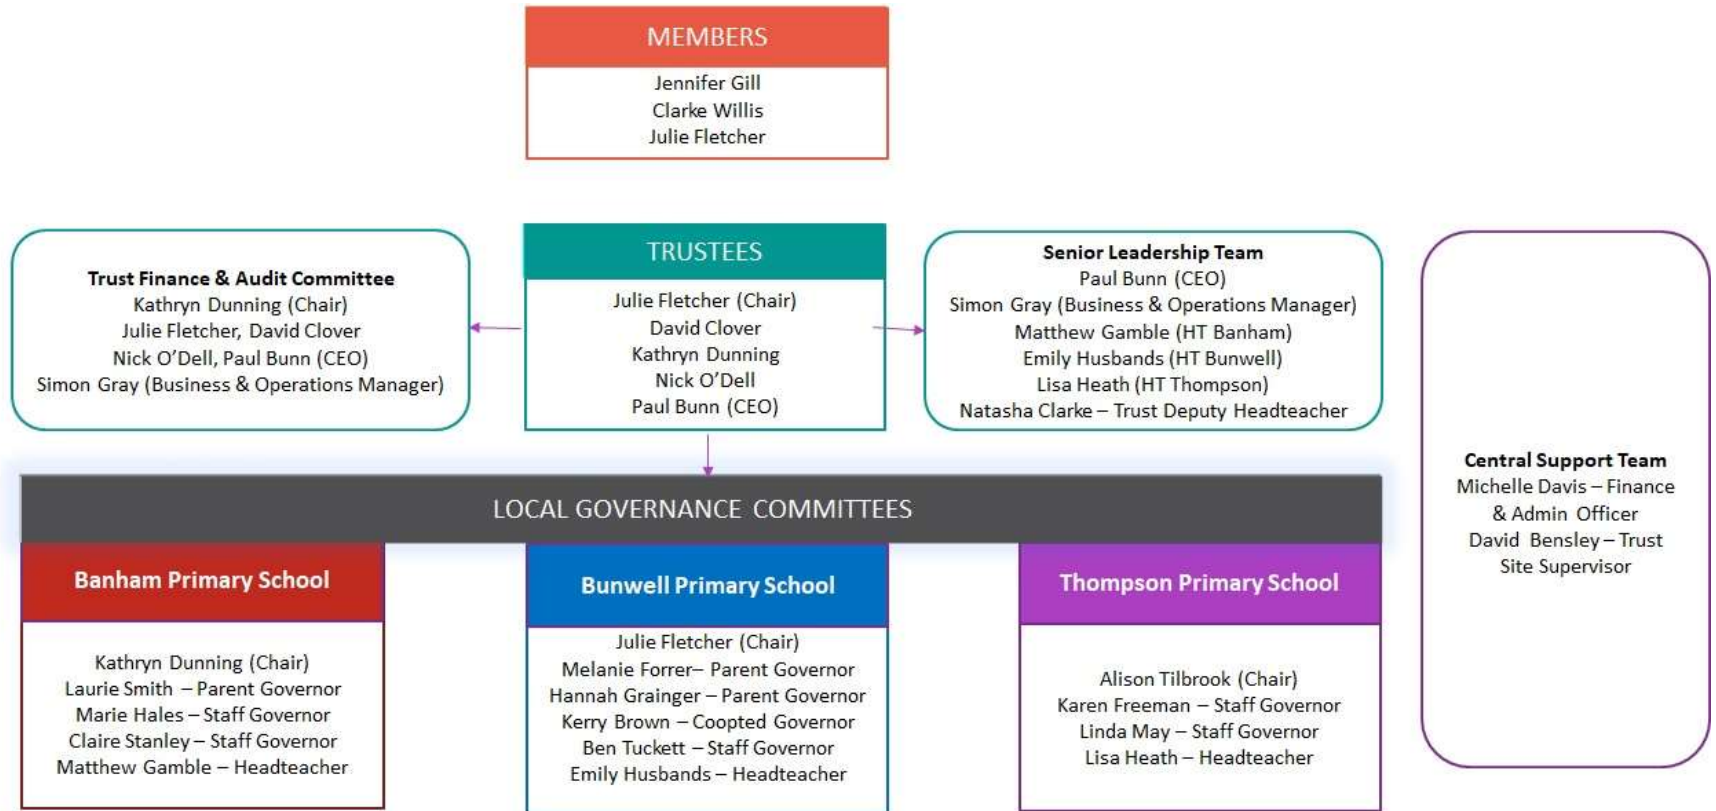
MEMBERS
Jennifer Gill
Clarke Willis
Julie Fletcher

Trust Finance & Audit Committee
Kathryn Dunning (Chair)
Julie Fletcher, David Clover
Nick O'Dell, Paul Bunn (CEO)
Simon Gray (Business & Operations Manager)

TRUSTEES
Julie Fletcher (Chair)
David Clover
Kathryn Dunning
Nick O'Dell
Paul Bunn (CEO)

Senior Leadership Team
Paul Bunn (CEO)
Simon Gray (Business & Operations Manager)
Matthew Gamble (HT Banham)
Emily Husbands (HT Bunwell)
Lisa Heath (HT Thompson)
Natasha Clarke – Trust Deputy Headteacher

Central Support Team
Michelle Davis – Finance & Admin Officer
David Bensley – Trust Site Supervisor

LOCAL GOVERNANCE COMMITTEES

Banham Primary School
Kathryn Dunning (Chair)
Laurie Smith – Parent Governor
Marie Hales – Staff Governor
Claire Stanley – Staff Governor
Matthew Gamble – Headteacher

Bunwell Primary School
Julie Fletcher (Chair)
Melanie Forrer– Parent Governor
Hannah Grainger – Parent Governor
Kerry Brown – Coopted Governor
Ben Tuckett – Staff Governor
Emily Husbands – Headteacher

Thompson Primary School
Alison Tilbrook (Chair)
Karen Freeman – Staff Governor
Linda May – Staff Governor
Lisa Heath – Headteacher